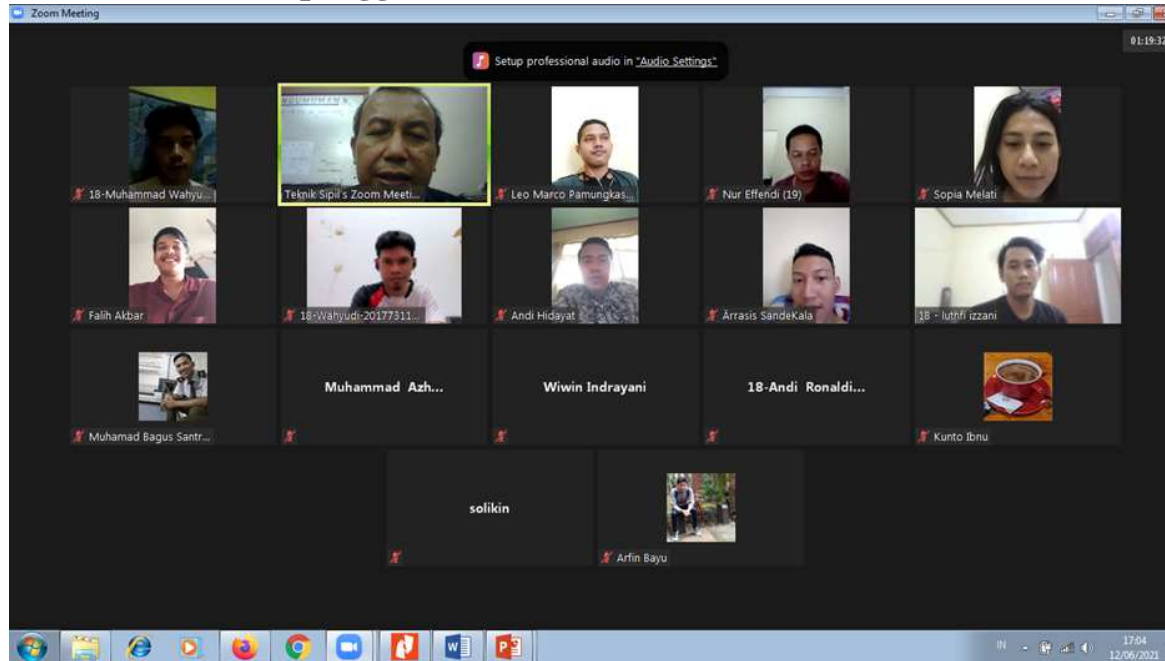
Zoom Meeting

01:19:32

Setup professional audio in "Audio Settings"

18-Muhammad Wahyu...

Teknik Sipil's Zoom Meeti...

Leo Marco Pamungkas...

Nur Effendi (19)

Sopia Melati

Falih Akbar

18-Wahyudi-20177311...

Andi Hidayat

Arrasis SandeKala

18 - luthfi izzani

Muhamad Bagus Santr...

Muhammad Azh...

Wiwin Indrayani

18-Andi Ronaldi...

Kunto Ibnu

solikin

Arfin Bayu

IN

17:04
12/06/2021